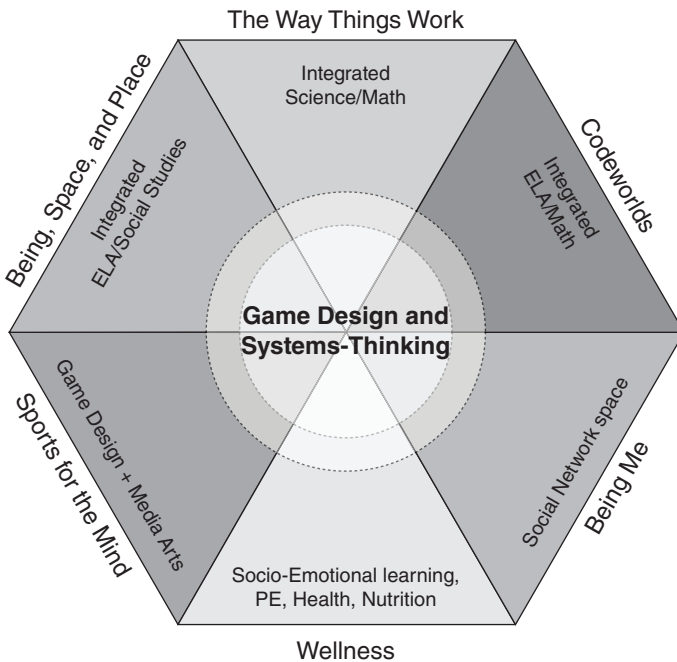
The Way Things Work

Integrated Science/Math

Codeworlds

Integrated ELA/Math

Being, Space, and Place

Integrated ELA/Social Studies

Game Design and Systems-Thinking

Sports for the Mind

Game Design + Media Arts

Social Network space

Being Me

Socio-Emotional learning, PE, Health, Nutrition

Wellness